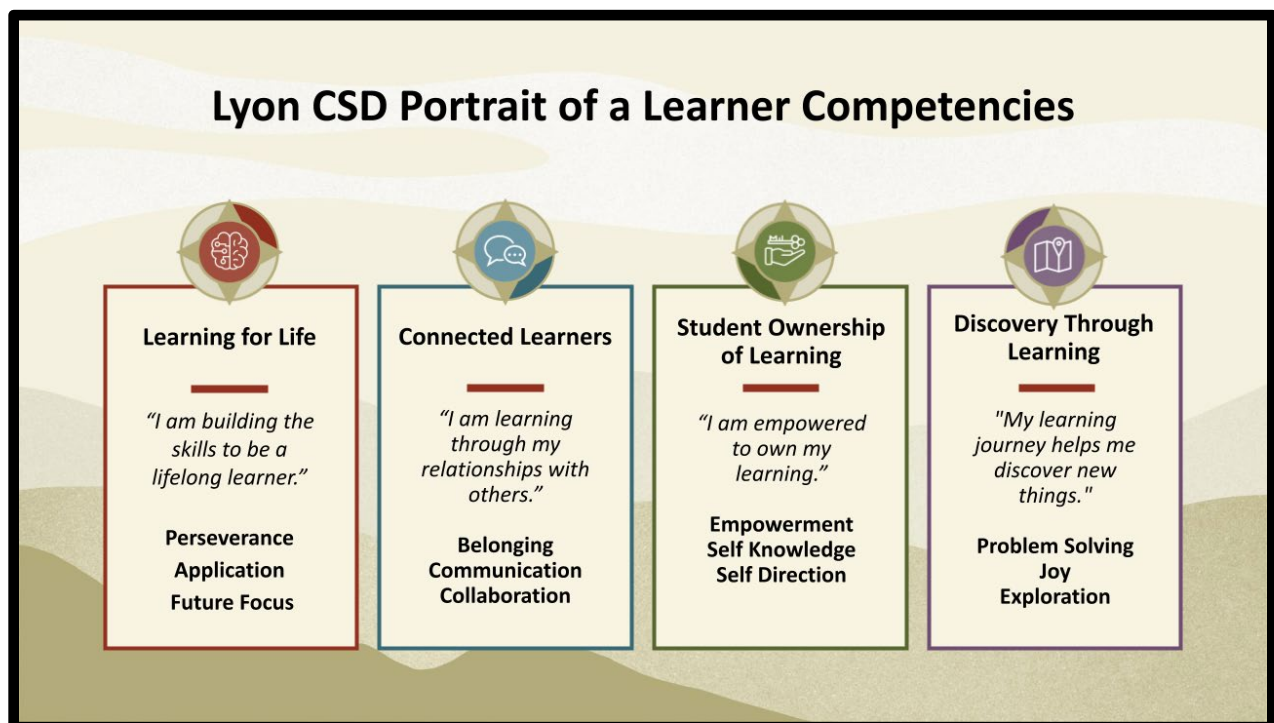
Lyon CSD Portrait of a Learner Competencies

Learning for Life

“I am building the skills to be a lifelong learner.”

Perseverance
Application
Future Focus

Connected Learners

“I am learning through my relationships with others.”

Belonging
Communication
Collaboration

Student Ownership of Learning

“I am empowered to own my learning.”

Empowerment
Self Knowledge
Self Direction

Discovery Through Learning

"My learning journey helps me discover new things."

Problem Solving
Joy
Exploration